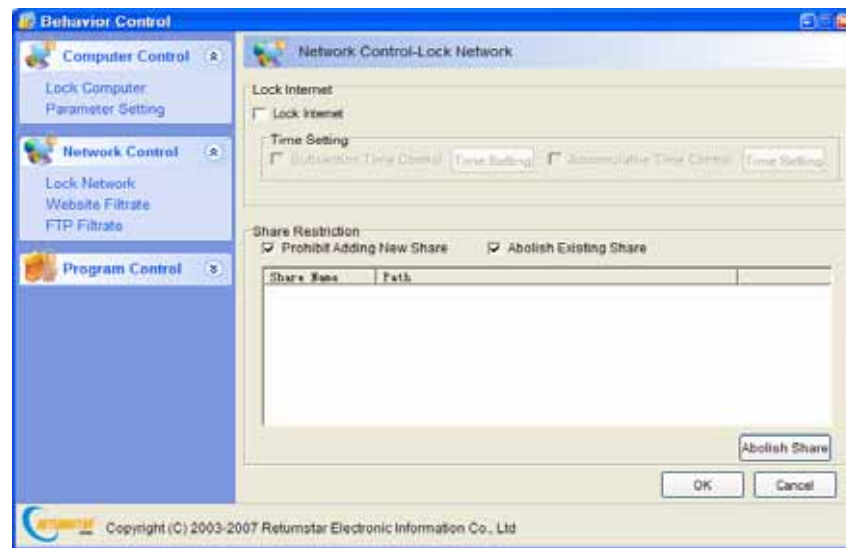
Behavior Control

Computer Control
Lock Computer
Parameter Setting

Network Control
Lock Network
Website Filtrate
FTP Filtrate

Program Control

Network Control-Lock Network

Lock Internet
Lock Internet

Time Setting
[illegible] Time Control Time Setting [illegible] Time Control Time Setting

Share Restriction
Prohibit Adding New Share
Abolish Existing Share

| Share Name | Path |
|---|---|

Abolish Share

OK Cancel

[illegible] Copyright (C) 2003-2007 Returnstar Electronic Information Co., Ltd